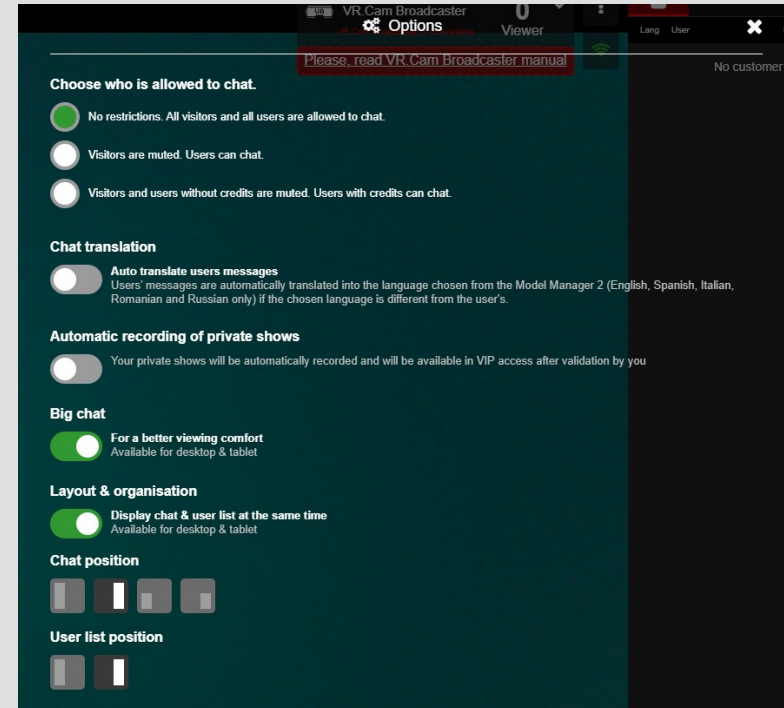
VR.Cam Broadcaster

Options

0

Viewer

Lang User

Please, read VR.Cam Broadcaster manual

No customer

Choose who is allowed to chat.

No restrictions. All visitors and all users are allowed to chat.

Visitors are muted. Users can chat.

Visitors and users without credits are muted. Users with credits can chat.

Chat translation

Auto translate users messages
Users' messages are automatically translated into the language chosen from the Model Manager 2 (English, Spanish, Italian, Romanian and Russian only) if the chosen language is different from the user's.

Automatic recording of private shows

Your private shows will be automatically recorded and will be available in VIP access after validation by you

Big chat

For a better viewing comfort
Available for desktop & tablet

Layout & organisation

Display chat & user list at the same time
Available for desktop & tablet

Chat position

User list position